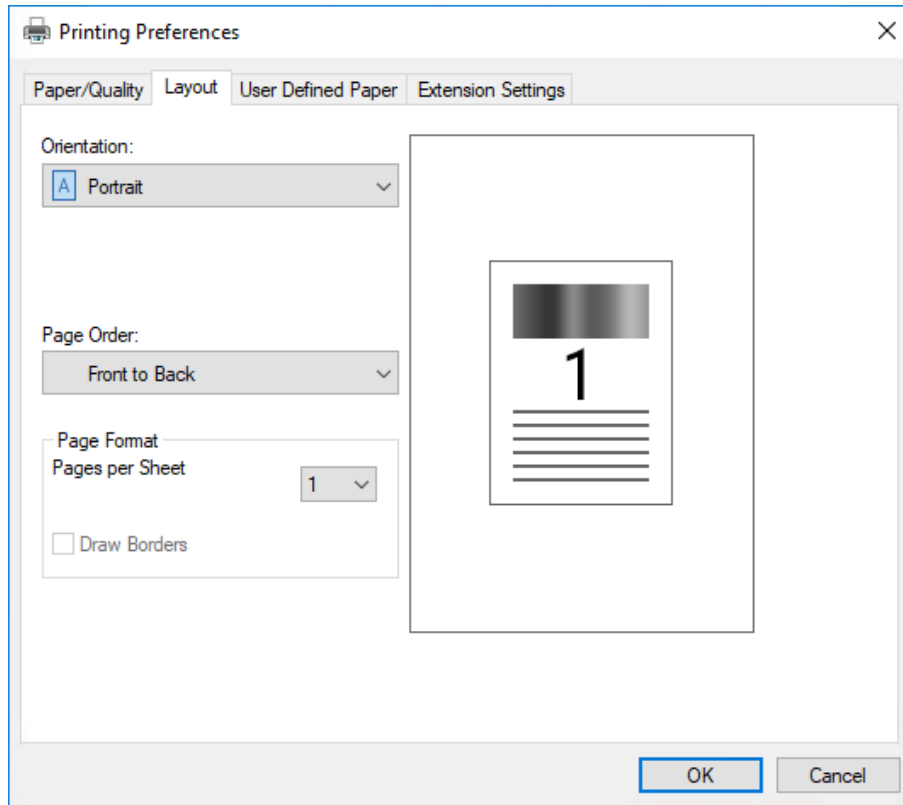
Printing Preferences

Paper/Quality | Layout | User Defined Paper | Extension Settings

Orientation:

A Portrait

Page Order:

Front to Back

Page Format

Pages per Sheet

1

Draw Borders

1

OK

Cancel